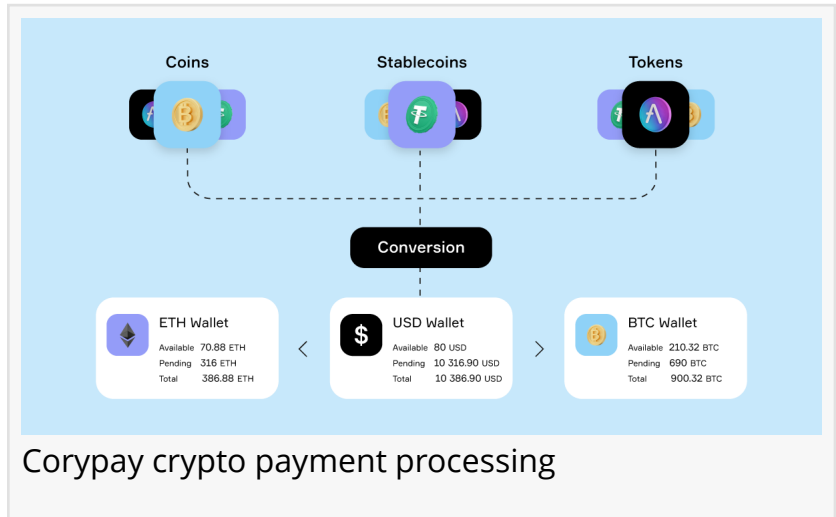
Coins

Stablecoins

Tokens

Conversion

ETH Wallet
Available 70.88 ETH
Pending 316 ETH
Total 386.88 ETH

<

USD Wallet
Available 80 USD
Pending 10 316.90 USD
Total 10 386.90 USD

>

BTC Wallet
Available 210.32 BTC
Pending 690 BTC
Total 900.32 BTC

Corypay crypto payment processing